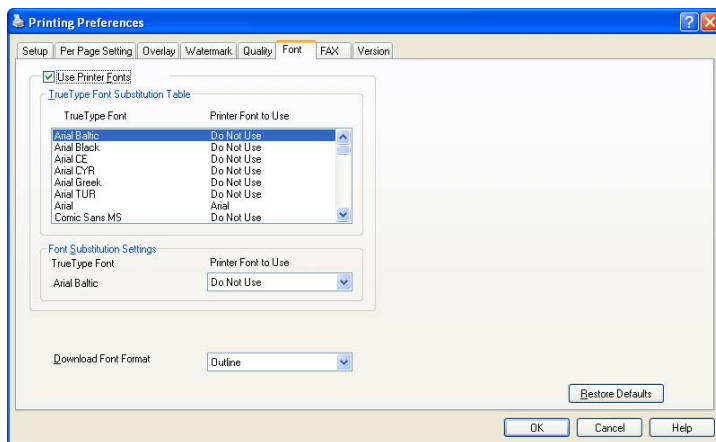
Printing Preferences

Setup | Per Page Setting | Overlay | Watermark | Quality | Font | FAX | Version

Use Printer Fonts

TrueType Font Substitution Table

| TrueType Font | Printer Font to Use |
|---|---|
| Arial Baltic | Do Not Use |
| Arial Black | Do Not Use |
| Arial CE | Do Not Use |
| Arial CYR | Do Not Use |
| Arial Greek | Do Not Use |
| Arial TUR | Do Not Use |
| Arial | Arial |
| Comic Sans MS | Do Not Use |

Font Substitution Settings

TrueType Font

Printer Font to Use

Arial Baltic

Do Not Use

Download Font Format

Outline

Restore Defaults

OK

Cancel

Help